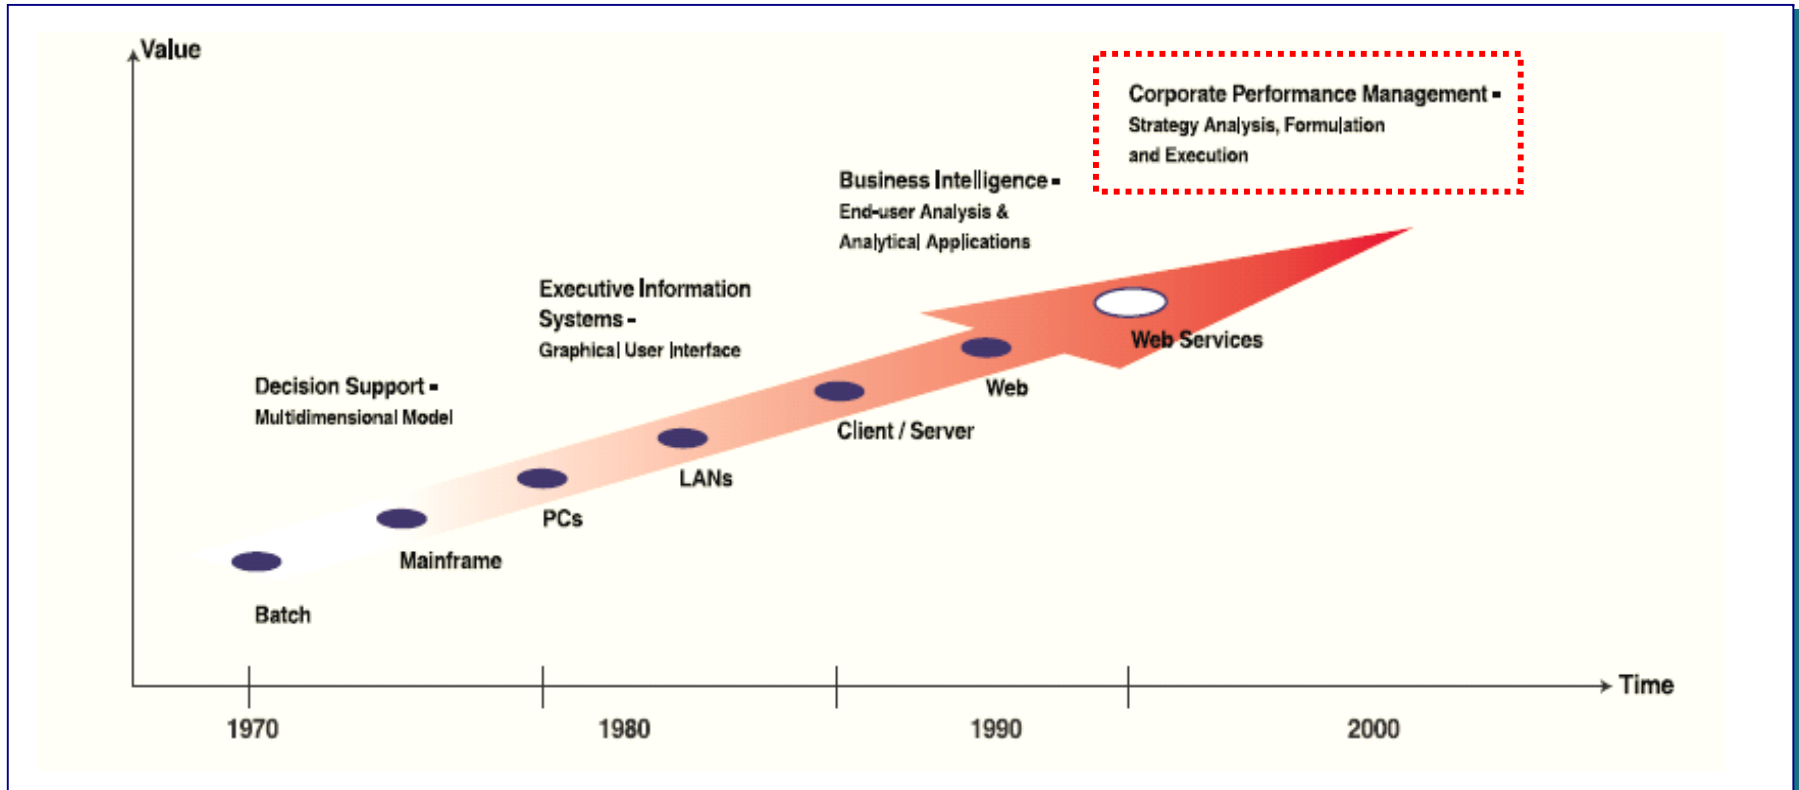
Value

Corporate Performance Management -
Strategy Analysis, Formulation and Execution

Business Intelligence -
End-user Analysis & Analytical Applications

Executive Information Systems -
Graphical User Interface

Decision Support -
Multidimensional Model

Web Services

Web

Client / Server

LANs

PCs

Mainframe

Batch

Time

1970

1980

1990

2000